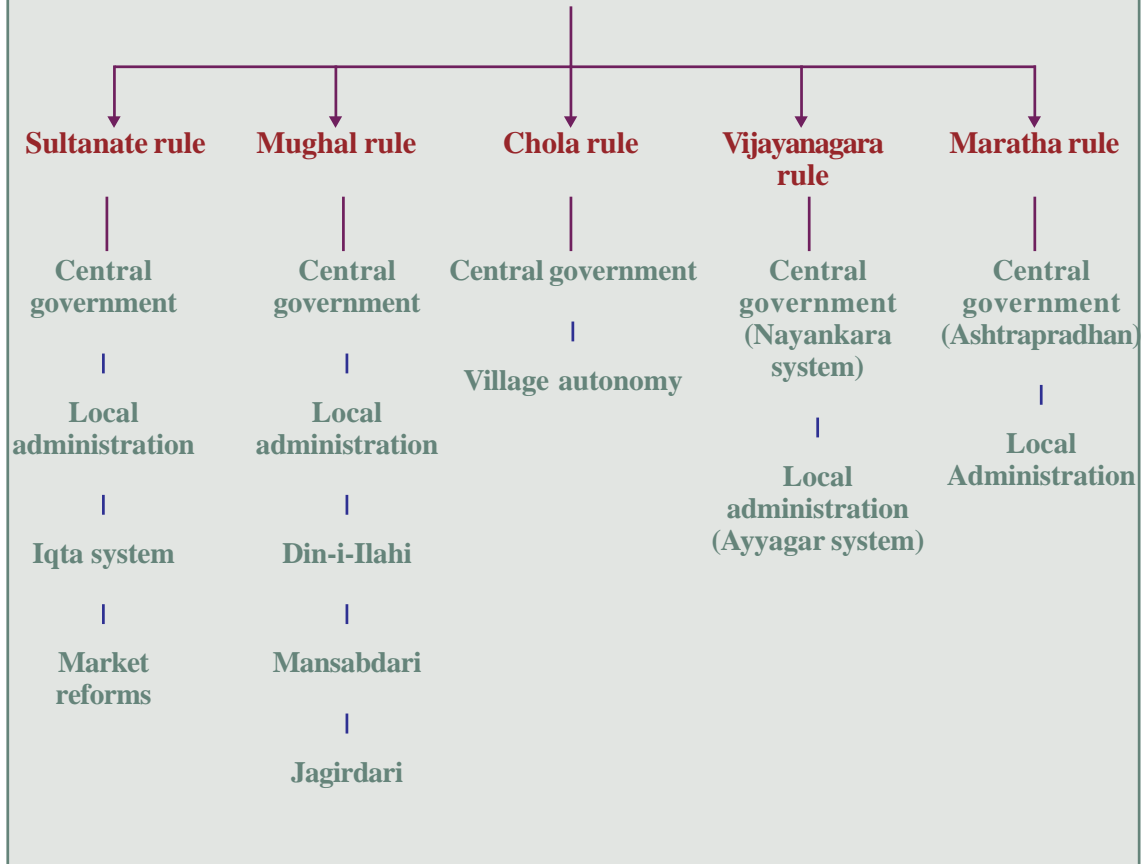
Sultanate rule

Central government

Local administration

Iqta system

Market reforms

Mughal rule

Central government

Local administration

Din-i-Ilahi

Mansabdari

Jagirdari

Chola rule

Central government

Village autonomy

Vijayanagara rule

Central government (Nayankara system)

Local administration (Ayyagar system)

Maratha rule

Central government (Ashtrapradhan)

Local Administration